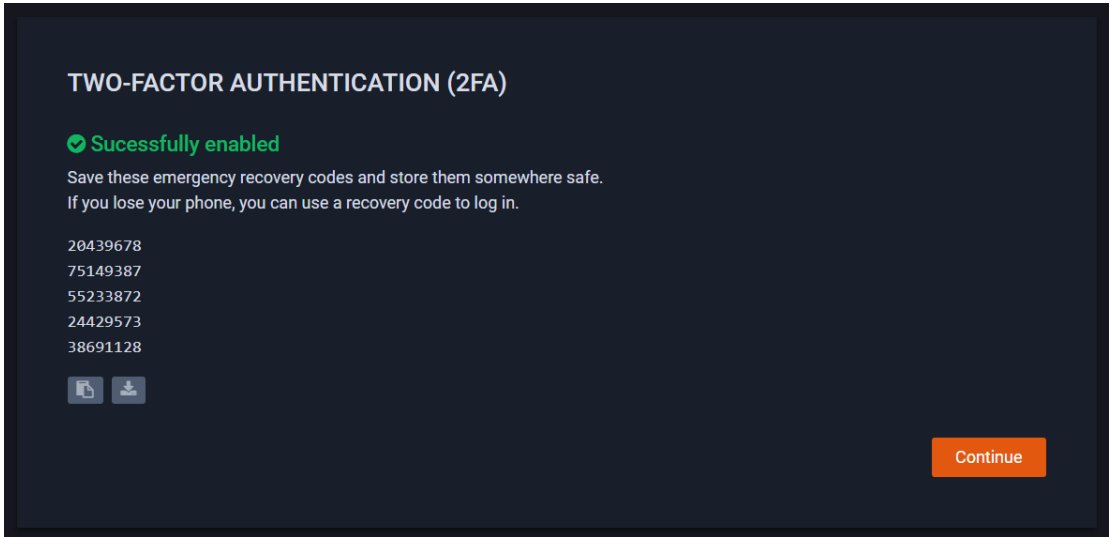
TWO-FACTOR AUTHENTICATION (2FA)

Sucessfully enabled

Save these emergency recovery codes and store them somewhere safe.
If you lose your phone, you can use a recovery code to log in.

20439678
75149387
55233872
24429573
38691128

Continue